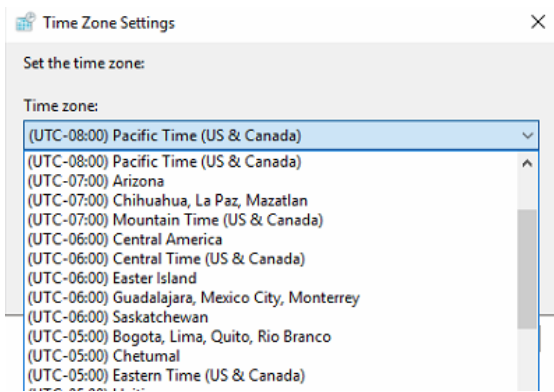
Time Zone Settings

×

Set the time zone:

Time zone:

(UTC-08:00) Pacific Time (US & Canada)

(UTC-08:00) Pacific Time (US & Canada)
(UTC-07:00) Arizona
(UTC-07:00) Chihuahua, La Paz, Mazatlan
(UTC-07:00) Mountain Time (US & Canada)
(UTC-06:00) Central America
(UTC-06:00) Central Time (US & Canada)
(UTC-06:00) Easter Island
(UTC-06:00) Guadalajara, Mexico City, Monterrey
(UTC-06:00) Saskatchewan
(UTC-05:00) Bogota, Lima, Quito, Rio Branco
(UTC-05:00) Chetumal
(UTC-05:00) Eastern Time (US & Canada)
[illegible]